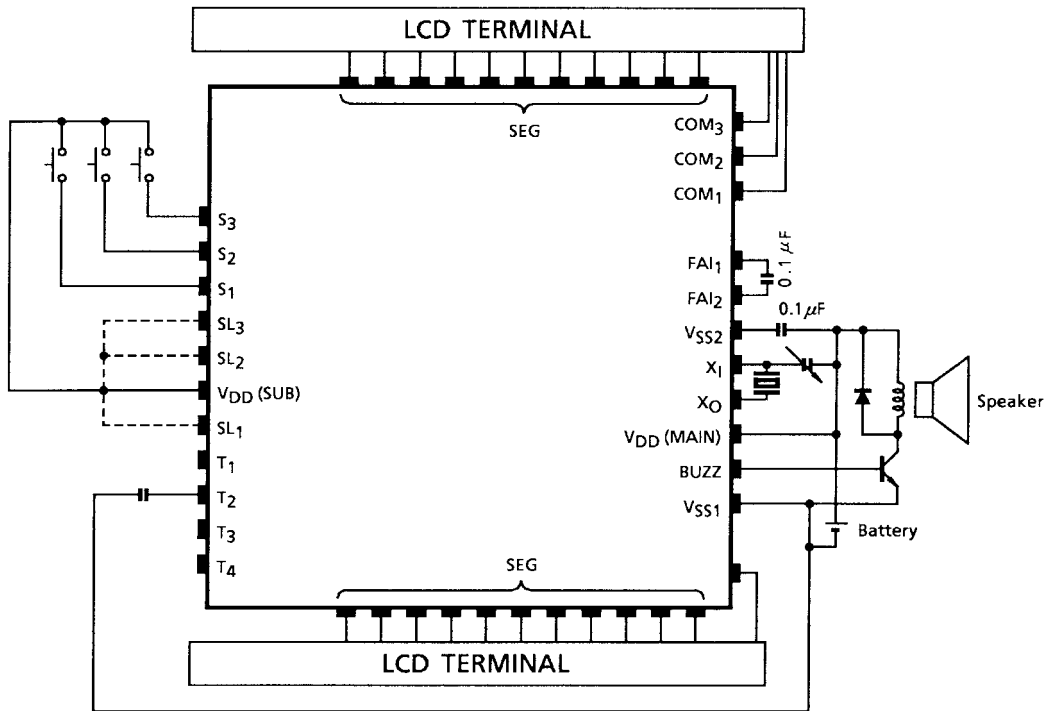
LCD TERMINAL

SEG

$COM_3$

$COM_2$

$COM_1$

$S_3$

$S_2$

$S_1$

$SL_3$

$SL_2$

$V_{DD}$ (SUB)

$SL_1$

$T_1$

$T_2$

$T_3$

$T_4$

$FAI_1$

0.1 $\mu$F

$FAI_2$

0.1$\mu$F

$V_{SS2}$

$X_I$

$X_O$

$V_{DD}$ (MAIN)

BUZZ

$V_{SS1}$

Speaker

Battery

SEG

LCD TERMINAL